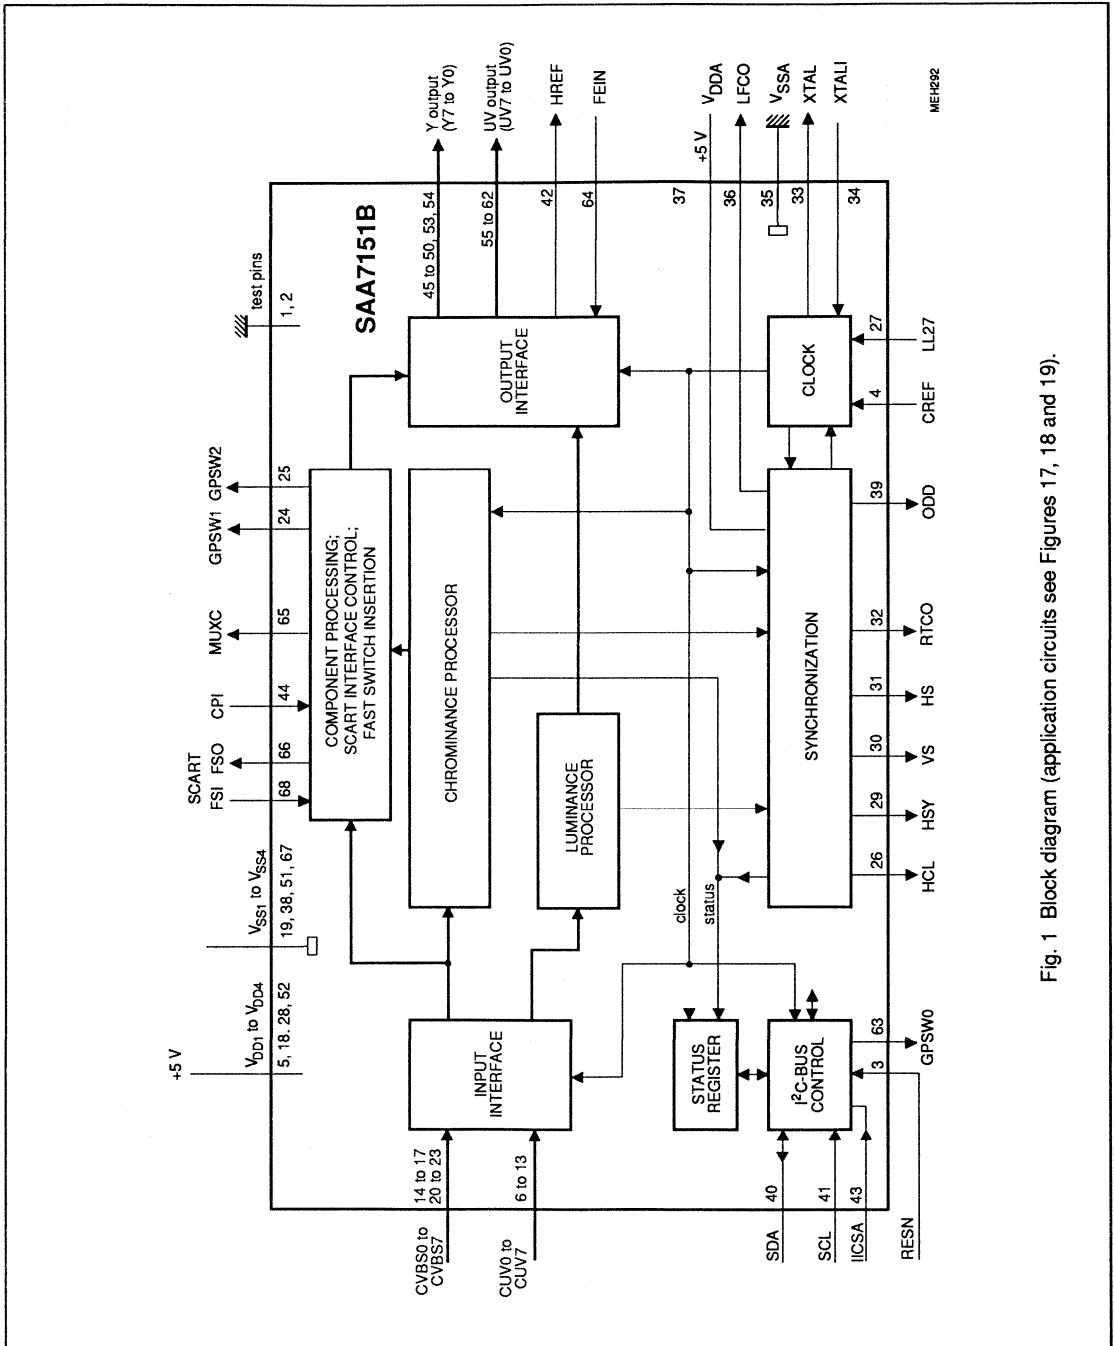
SAA7151B

test pins
1, 2

+5 V
$V_{DD1}$ to $V_{DD4}$
5, 18, 28, 52

$V_{SS1}$ to $V_{SS4}$
19, 38, 51, 67

SCART
FSI
68
FSO
66
CPI
44
MUXC
65
GPSW1
24
GPSW2
25

Y output (Y7 to Y0)
45 to 50, 53, 54
UV output (UV7 to UV0)
55 to 62
HREF
42
FEIN
64

+5 V
37
$V_{DDA}$
LFCO
36
$V_{SSA}$
35
XTAL
33
XTALI
34

MEH292

CVBS0 to CVBS7
14 to 17
20 to 23
CUV0 to CUV7
6 to 13

SDA
40
SCL
41
IICSA
43
RESN
3
GPSW0
63

COMPONENT PROCESSING; SCART INTERFACE CONTROL; FAST SWITCH INSERTION

OUTPUT INTERFACE

CHROMINANCE PROCESSOR

LUMINANCE PROCESSOR

INPUT INTERFACE

STATUS REGISTER

$I^2C$-BUS CONTROL

CLOCK

SYNCHRONIZATION

clock
status

LL27
27
CREF
4
ODD
39
RTCO
32
HS
31
VS
30
HSY
29
HCL
26

Fig. 1 Block diagram (application circuits see Figures 17, 18 and 19).